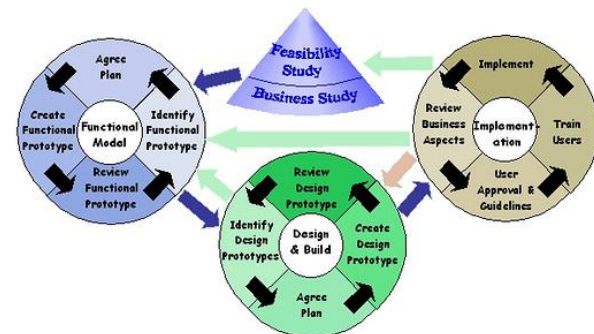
Feasibility Study

Business Study

Agree Plan

Create Functional Prototype

Functional Model

Identify Functional Prototype

Review Functional Prototype

Implement

Review Business Aspects

Implementation

Train Users

User Approval & Guidelines

Review Design Prototype

Identify Design Prototypes

Design & Build

Create Design Prototype

Agree Plan